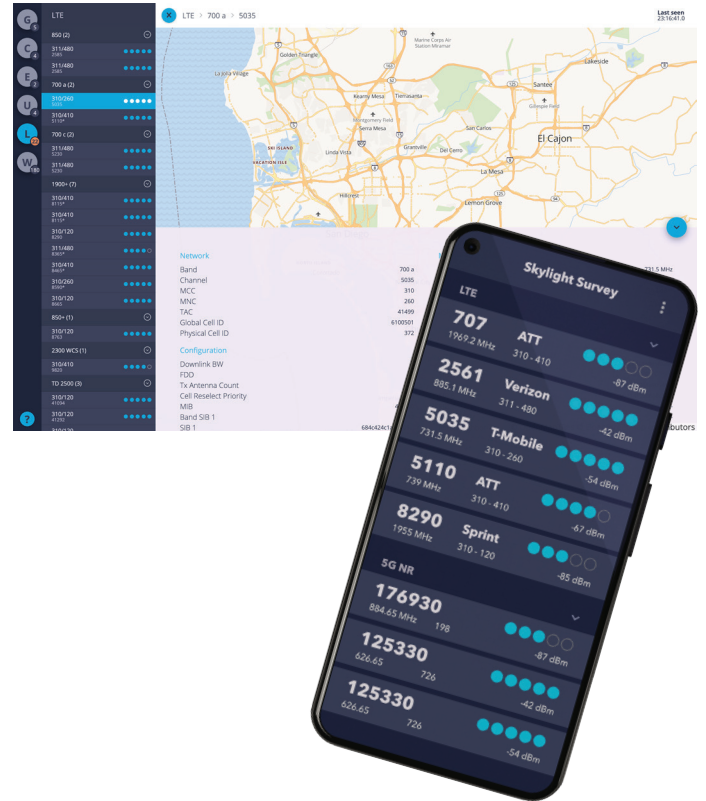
G 5
C 4
E 2
U 4
L 23
W 180
?

LTE
850 (2)
311/480
2585
311/480
2585
700 a (2)
310/260
5035
310/410
5110
700 c (2)
311/480
5230
311/480
5230
1900+ (7)
310/410
8115
310/410
8115
310/120
8290
311/480
8365
310/410
8465
310/260
8390
310/120
8465
850+ (1)
310/120
8763
2300 WCS (1)
310/410
9820
TD 2500 (3)
310/120
41094
310/120
41292

LTE > 700 a > 5035
Last seen
23:16:41.0

Golden Triangle
Marine Corps Air Station Miramar
Lakeside
La Jolla Village
Santee
Kearny Mesa
Tierrasanta
Montgomery Field
Serra Mesa
San Carlos
El Cajon
Linda Vista
Grantville
Del Cerro
Fiesta Island
La Mesa
Hillcrest
Lemon Grove

Network
Band 700 a
Channel 5035
MCC 310
MNC 260
TAC 41499
Global Cell ID 6100501
Physical Cell ID 372
Configuration
Downlink BW
FDD
Tx Antenna Count
Cell Reselect Priority
MIB
Band SIB 1
SIB 1 684c424c1
731.5 MHz
ibutors

Skylight Survey
LTE
707 1969.2 MHz ATT 310 - 410 -87 dBm
2561 885.1 MHz Verizon 311 - 480 -42 dBm
5035 731.5 MHz T-Mobile 310 - 260 -54 dBm
5110 739 MHz ATT 310 - 410 -67 dBm
8290 1955 MHz Sprint 310 - 120 -85 dBm
5G NR
176930 884.65 MHz 198 -87 dBm
125330 626.65 726 -42 dBm
125330 626.65 726 -54 dBm